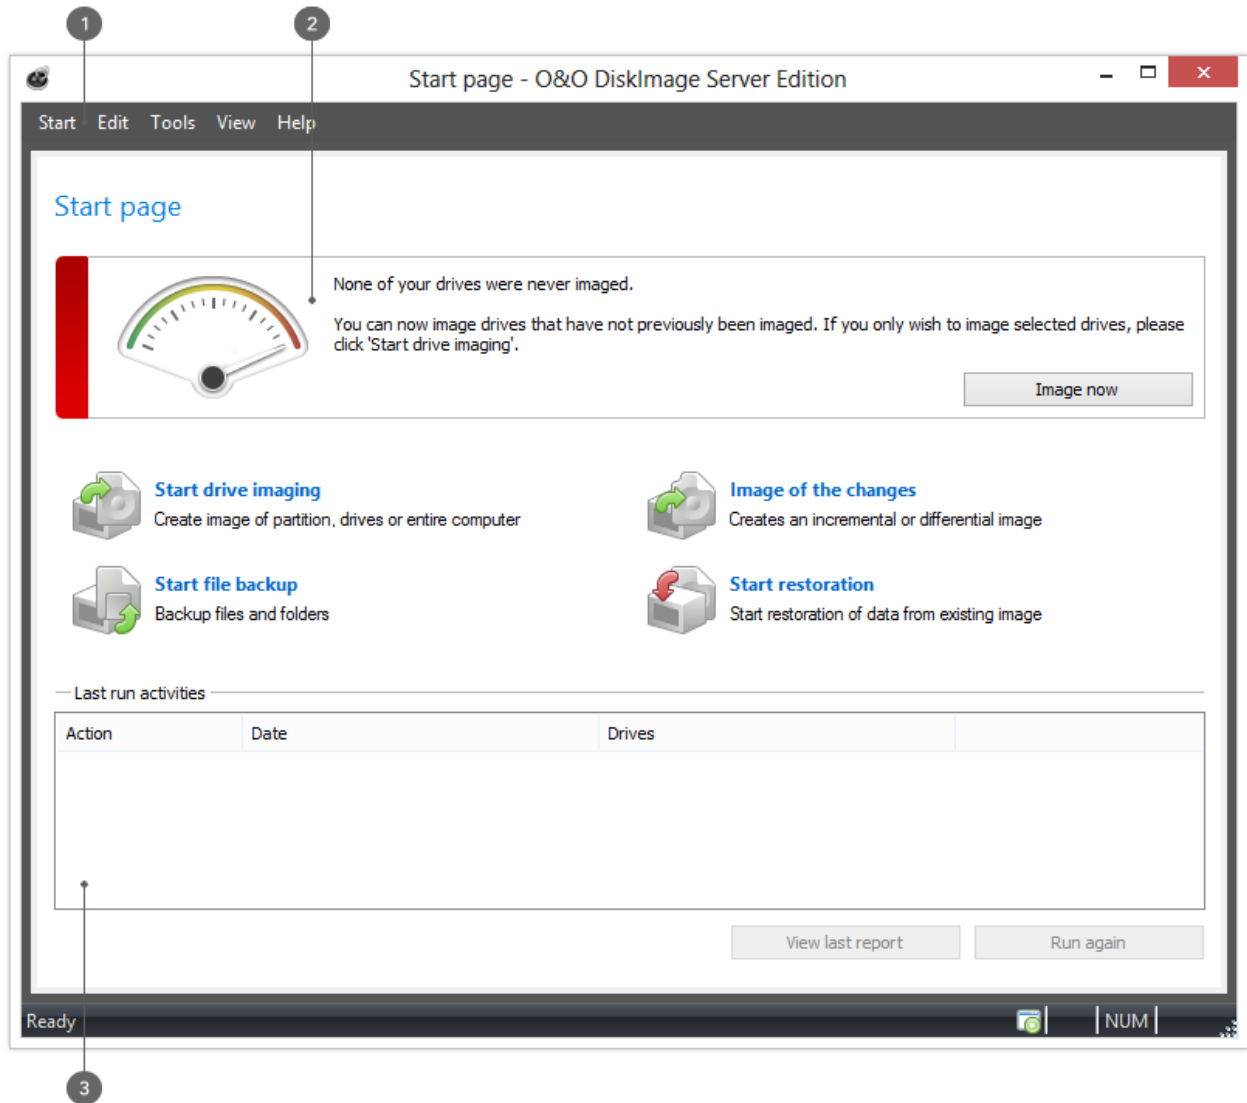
1

2

Start page - O&O DiskImage Server Edition

Start Edit Tools View Help

Start page

None of your drives were never imaged.

You can now image drives that have not previously been imaged. If you only wish to image selected drives, please click 'Start drive imaging'.

Image now

Start drive imaging
Create image of partition, drives or entire computer

Image of the changes
Creates an incremental or differential image

Start file backup
Backup files and folders

Start restoration
Start restoration of data from existing image

Last run activities

| Action | Date | Drives | |
|---|---|---|---|

View last report

Run again

Ready

NUM

3